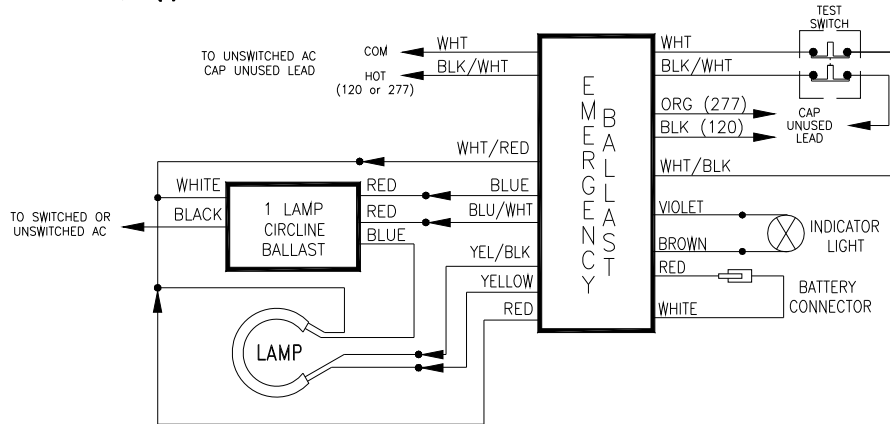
TEST SWITCH

TO UNSWITCHED AC CAP UNUSED LEAD

COM

HOT (120 or 277)

WHT

BLK/WHT

EMERGENCY BALLAST

WHT

BLK/WHT

ORG (277)

BLK (120)

CAP UNUSED LEAD

WHT/RED

WHT/BLK

WHITE

BLACK

1 LAMP CIRCLINE BALLAST

RED

RED

BLUE

BLUE

BLU/WHT

TO SWITCHED OR UNSWITCHED AC

VIOLET

INDICATOR LIGHT

BROWN

YEL/BLK

YELLOW

RED

RED

WHITE

BATTERY CONNECTOR

LAMP